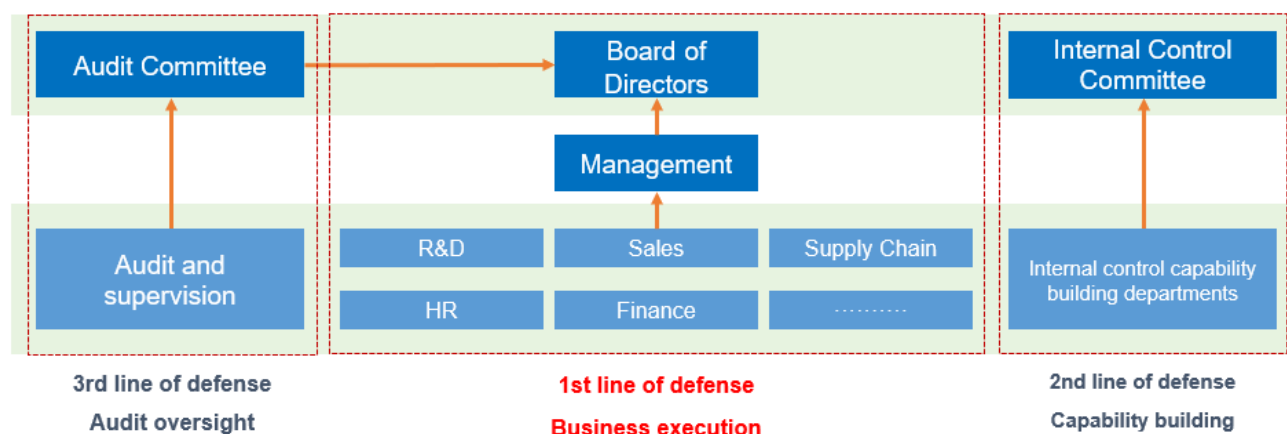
Audit Committee

Audit and supervision

3rd line of defense

Audit oversight

Board of Directors

Management

R&D

Sales

Supply Chain

HR

Finance

..........

1st line of defense

Business execution

Internal Control Committee

Internal control capability building departments

2nd line of defense

Capability building